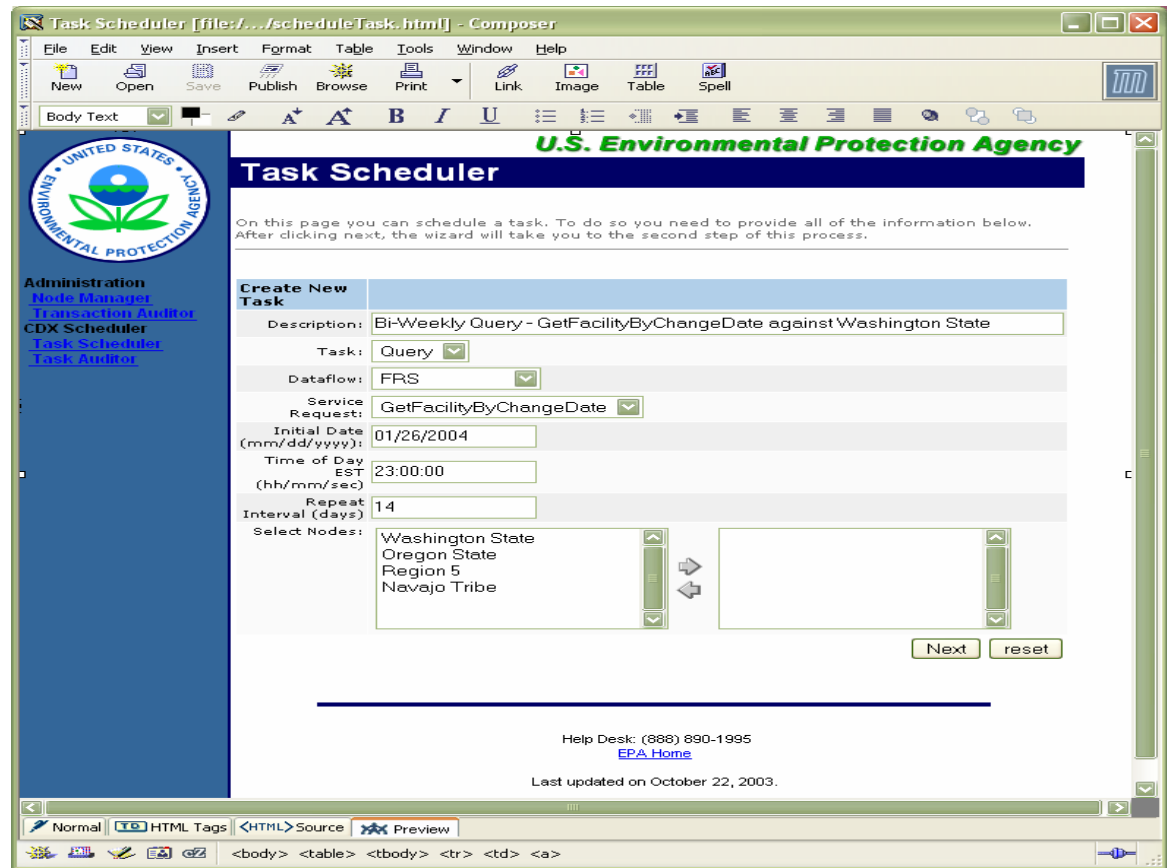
Task Scheduler [file:/.../scheduleTask.html] - Composer

File Edit View Insert Format Table Tools Window Help

New Open Save Publish Browse Print Link Image Table Spell

Body Text

UNITED STATES ENVIRONMENTAL PROTECTION AGENCY

U.S. Environmental Protection Agency

Task Scheduler

On this page you can schedule a task. To do so you need to provide all of the information below. After clicking next, the wizard will take you to the second step of this process.

Administration
Node Manager
Transaction Auditor
CDX Scheduler
Task Scheduler
Task Auditor

| Create New Task | |
|---|---|
| Description: | Bi-Weekly Query - GetFacilityByChangeDate against Washington State |
| Task: | Query |
| Dataflow: | FRS |
| Service Request: | GetFacilityByChangeDate |
| Initial Date (mm/dd/yyyy): | 01/26/2004 |
| Time of Day EST (hh/mm/sec) | 23:00:00 |
| Repeat Interval (days) | 14 |
| Select Nodes: | Washington State<br>Oregon State<br>Region 5<br>Navajo Tribe |

Next reset

Help Desk: (888) 890-1995
EPA Home

Last updated on October 22, 2003.

Normal HTML Tags <HTML> Source Preview

<body> <table> <tbody> <tr> <td> <a>